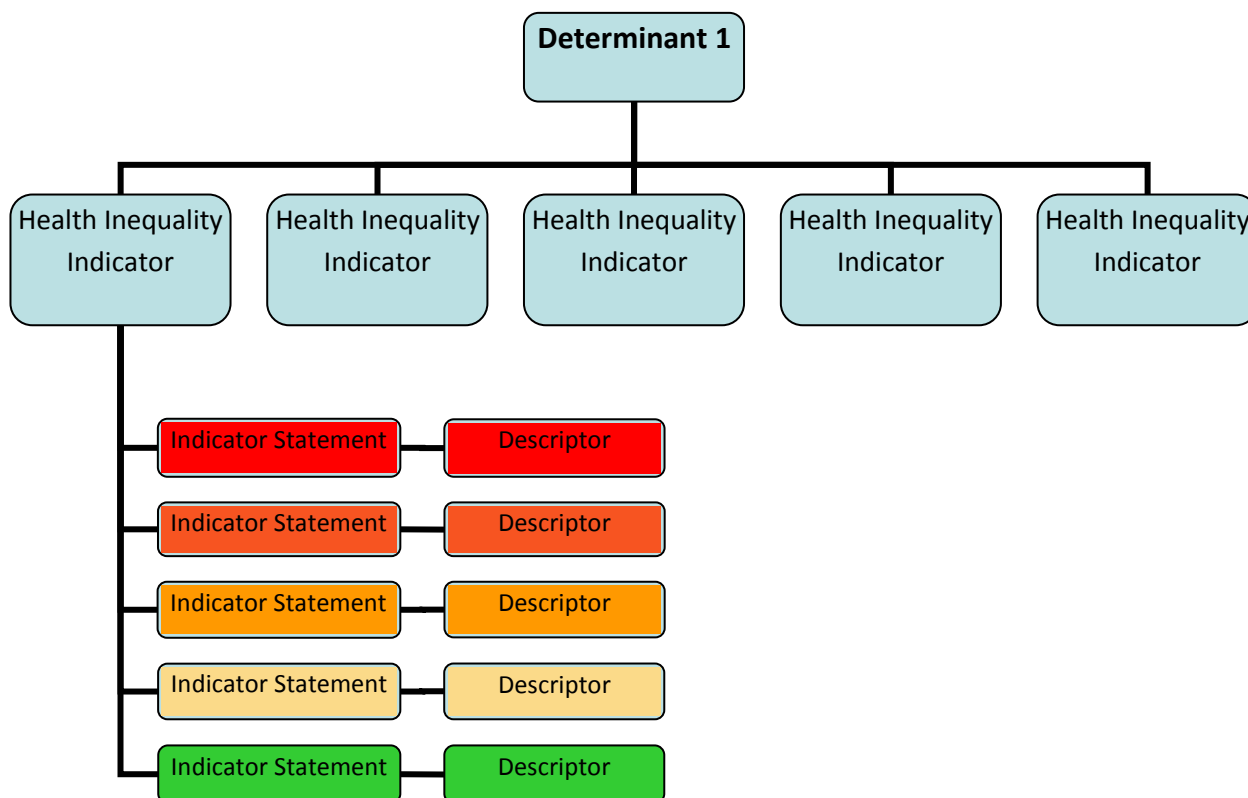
Determinant 1

Health Inequality Indicator

Health Inequality Indicator

Health Inequality Indicator

Health Inequality Indicator

Health Inequality Indicator

Indicator Statement

Descriptor

Indicator Statement

Descriptor

Indicator Statement

Descriptor

Indicator Statement

Descriptor

Indicator Statement

Descriptor